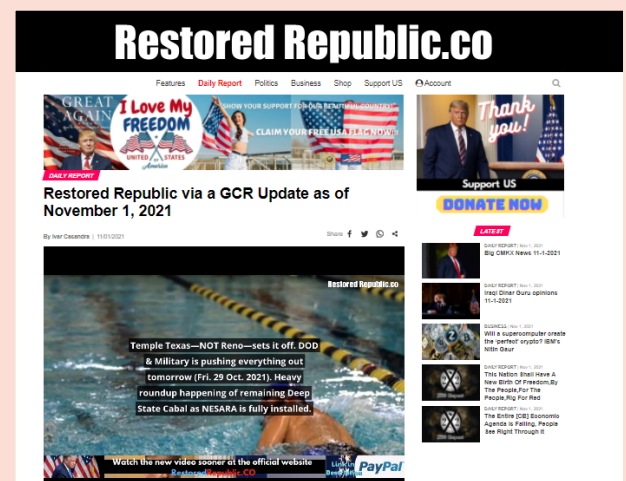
Restored Republic.co

Features Daily Report Politics Business Shop Support US Account

GREAT AGAIN I Love My FREEDOM UNITED STATES America SHOW YOUR SUPPORT FOR OUR BEAUTIFUL COUNTRY! CLAIM YOUR FREE USA FLAG NOW!

Thank you!

Support US

DONATE NOW

DAILY REPORT

Restored Republic via a GCR Update as of November 1, 2021

By Ivar Casandra | 11/01/2021

Share

Restored Republic.co

Temple Texas—NOT Reno—sets it off. DOD & Military is pushing everything out tomorrow (Fri. 29 Oct. 2021). Heavy roundup happening of remaining Deep State Cabal as NESARA is fully installed.

Watch the new video sooner at the official website RestoredRepublic.CO

PayPal

LATEST

DAILY REPORT | Nov 1, 2021
Big CMKX News 11-1-2021

DAILY REPORT | Nov 1, 2021
Iraqi Dinar Guru opinions 11-1-2021

BUSINESS | Nov 1, 2021
Will a supercomputer create the 'perfect' crypto? IBM's Nitin Gaur

DAILY REPORT | Nov 1, 2021
This Nation Shall Have A New Birth Of Freedom,By The People,For The People,Rig For Red

DAILY REPORT | Nov 1, 2021
The Entire [CB] Economic Agenda Is Failing, People See Right Through It